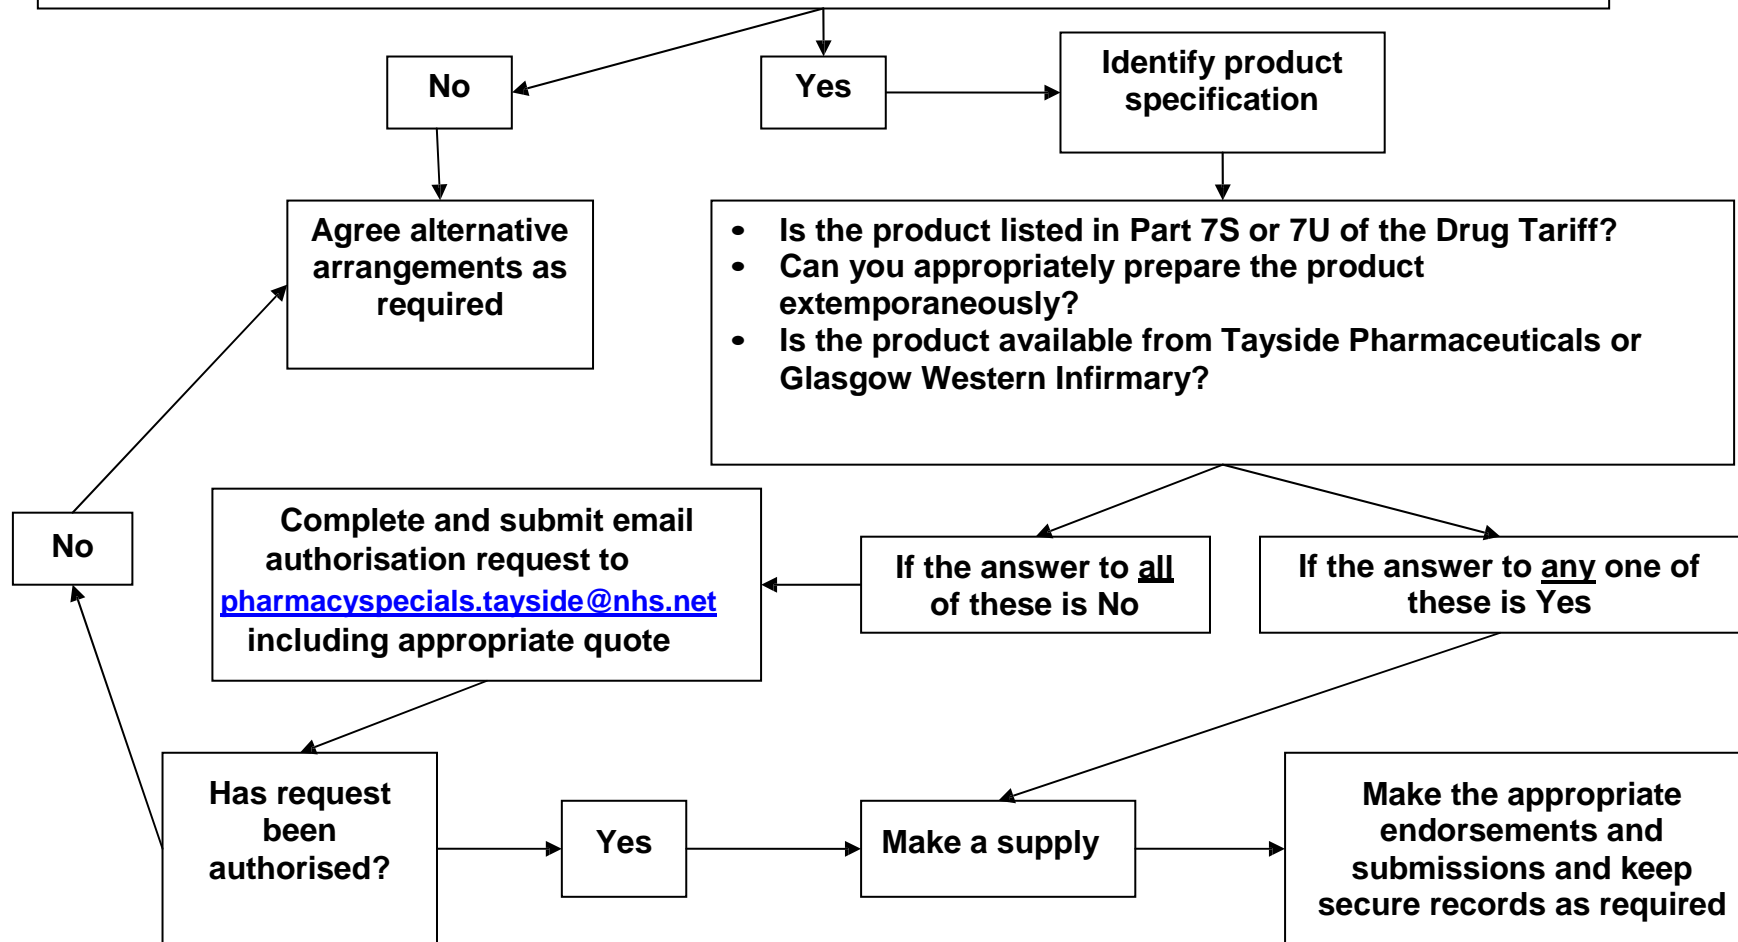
No

Yes

Identify product specification

Agree alternative arrangements as required

- Is the product listed in Part 7S or 7U of the Drug Tariff?
- Can you appropriately prepare the product extemporaneously?
- Is the product available from Tayside Pharmaceuticals or Glasgow Western Infirmary?

No

Complete and submit email authorisation request to pharmacyspecials.tayside@nhs.net including appropriate quote

If the answer to all of these is No

If the answer to any one of these is Yes

Has request been authorised?

Yes

Make a supply

Make the appropriate endorsements and submissions and keep secure records as required